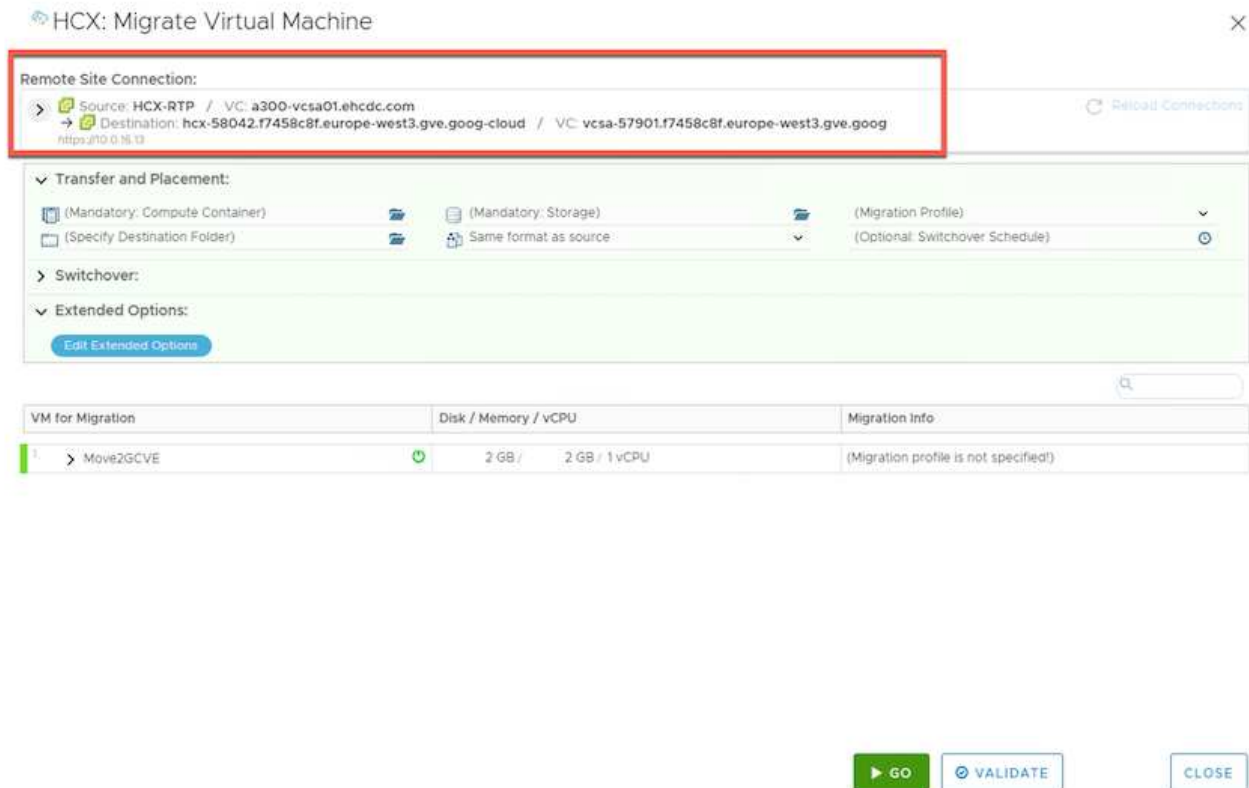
HCX: Migrate Virtual Machine

×

Remote Site Connection:

Source: HCX-RTP / VC: a300-vcsa01.ehcdc.com
→ Destination: hcx-58042.f7458c8f.europe-west3.gve.goog-cloud / VC: vcsa-57901.f7458c8f.europe-west3.gve.goog
https://10.0.16.13

Reload Connections

Transfer and Placement:

(Mandatory: Compute Container)
(Mandatory: Storage)
(Migration Profile)
(Specify Destination Folder)
Same format as source
(Optional: Switchover Schedule)

Switchover:

Extended Options:

Edit Extended Options

| VM for Migration | Disk / Memory / vCPU | Migration Info |
|---|---|---|
| 1 Move2GCVE | 2 GB / 2 GB / 1 vCPU | (Migration profile is not specified!) |

GO
VALIDATE
CLOSE